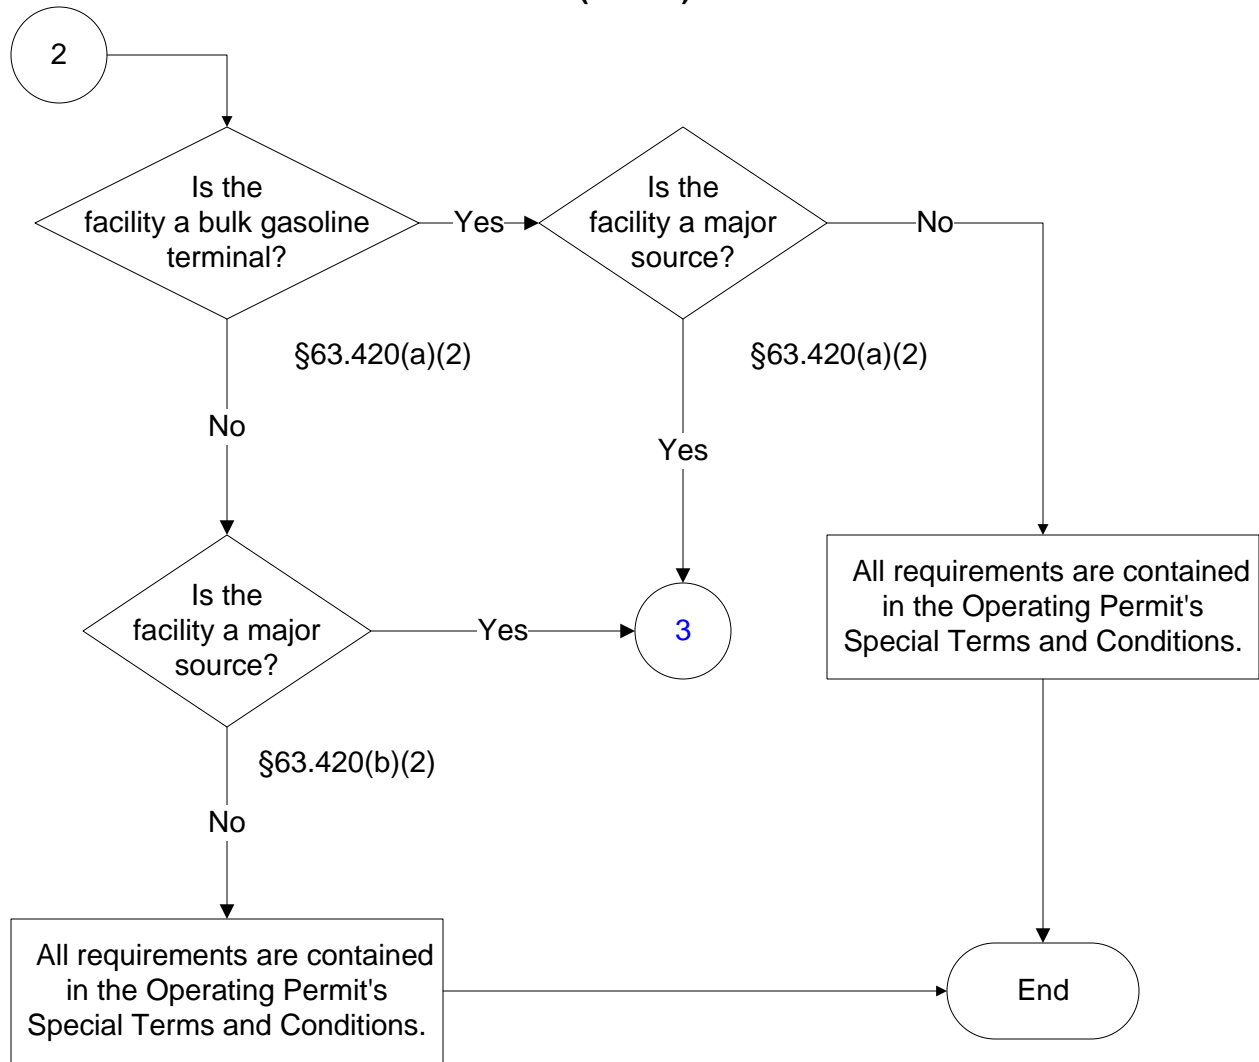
2

Is the facility a bulk gasoline terminal?

Yes

Is the facility a major source?

No

§63.420(a)(2)

§63.420(a)(2)

No

Yes

All requirements are contained in the Operating Permit's Special Terms and Conditions.

Is the facility a major source?

Yes

3

§63.420(b)(2)

No

All requirements are contained in the Operating Permit's Special Terms and Conditions.

End